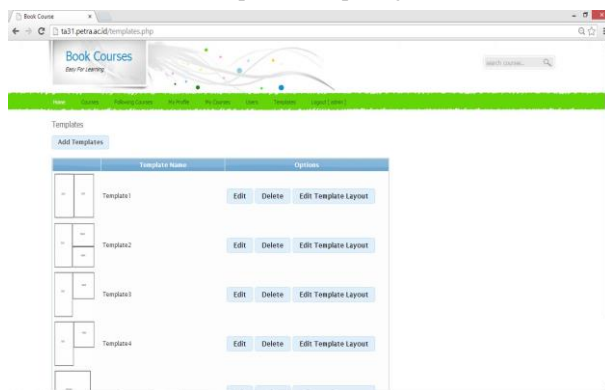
Book Course
ta31.petra.ac.id/templates.php

Book Courses
Easy For Learning

search course...

Home Courses Following Courses My Profile My Courses Users Templates Logout [ admin ]

Templates

Add Templates

| | Template Name | Options |
|---|---|---|
| | Template1 | Edit Delete Edit Template Layout |
| | Template2 | Edit Delete Edit Template Layout |
| | Template3 | Edit Delete Edit Template Layout |
| | Template4 | Edit Delete Edit Template Layout |
| | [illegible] | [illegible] |